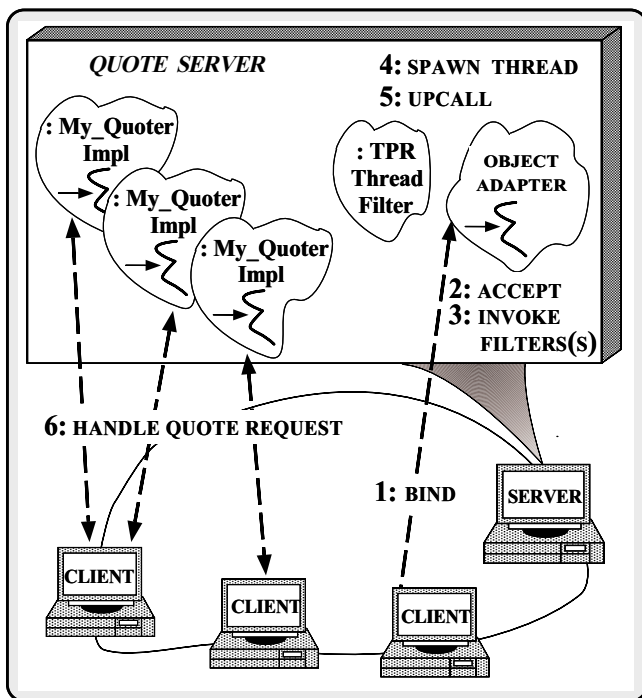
QUOTE SERVER

4: SPAWN THREAD
5: UPCALL

: My_Quoter Impl

: My_Quoter Impl

: My_Quoter Impl

: TPR Thread Filter

OBJECT ADAPTER

2: ACCEPT
3: INVOKE FILTERS(S)

6: HANDLE QUOTE REQUEST

1: BIND

SERVER

CLIENT

CLIENT

CLIENT